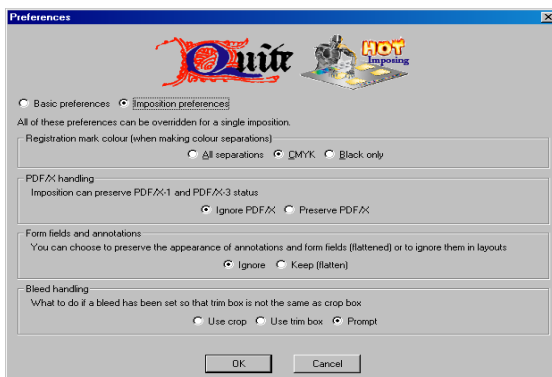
Preferences

Quite

HOT Imposing

Basic preferences
Imposition preferences

All of these preferences can be overridden for a single imposition.

Registration mark colour (when making colour separations)

All separations
CMYK
Black only

PDF/X handling

Imposition can preserve PDF/X-1 and PDF/X-3 status

Ignore PDF/X
Preserve PDF/X

Form fields and annotations

You can choose to preserve the appearance of annotations and form fields (flattened) or to ignore them in layouts

Ignore
Keep (flatten)

Bleed handling

What to do if a bleed has been set so that trim box is not the same as crop box

Use crop
Use trim box
Prompt

OK
Cancel